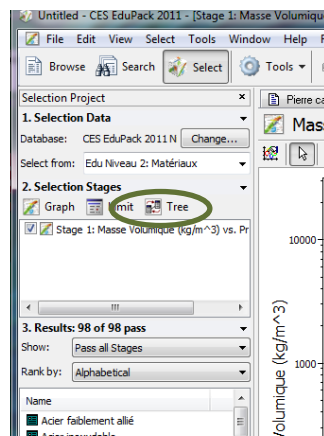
Untitled - CES EduPack 2011 - [Stage 1: Masse Volumique

File Edit View Select Tools Window Help F

Browse Search Select Tools

Selection Project ×

1. Selection Data

Database: CES EduPack 2011 N Change...

Select from: Edu Niveau 2: Matériaux

2. Selection Stages

Graph Limit Tree

Stage 1: Masse Volumique (kg/m^3) vs. Pr

3. Results: 98 of 98 pass

Show: Pass all Stages

Rank by: Alphabetical

Name

Acier faiblement allié

Acier inoxydable

Pierre ca

Mass

10000

1000

Volumique (kg/m^3)